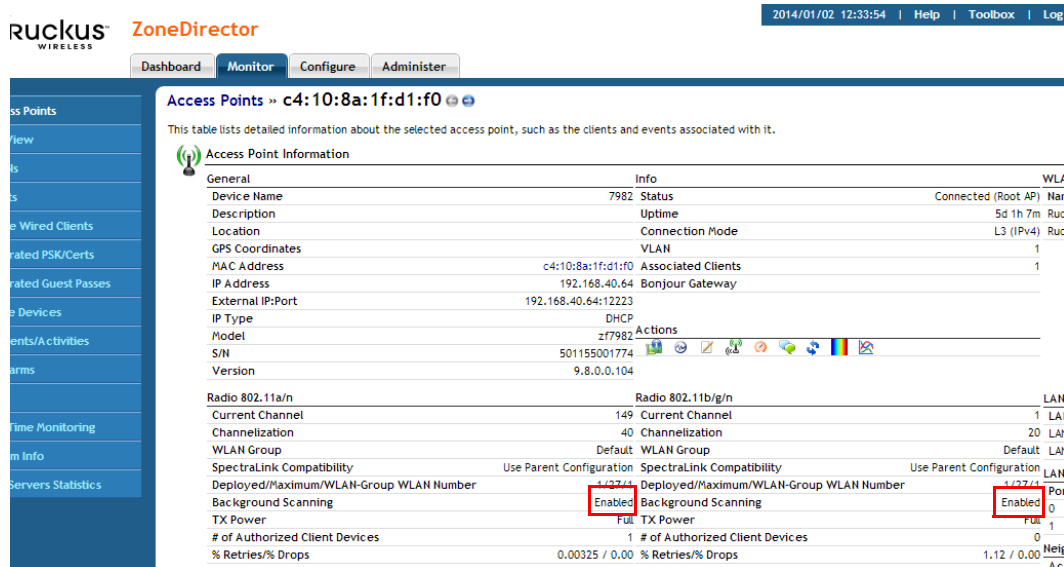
Ruckus WIRELESS ZoneDirector

2014/01/02 12:33:54 | Help | Toolbox | Log

Dashboard Monitor Configure Administer

ss Points
View
ls
ts
e Wired Clients
rated PSK/Certs
rated Guest Passes
e Devices
ents/Activities
arms
Time Monitoring
m Info
Servers Statistics

Access Points » c4:10:8a:1f:d1:f0

This table lists detailed information about the selected access point, such as the clients and events associated with it.

Access Point Information

| General | | Info | |
|---|---|---|---|
| Device Name | 7982 | Status | Connected (Root AP) |
| Description | | Uptime | 5d 1h 7m |
| Location | | Connection Mode | L3 (IPv4) |
| GPS Coordinates | | VLAN | 1 |
| MAC Address | c4:10:8a:1f:d1:f0 | Associated Clients | 1 |
| IP Address | 192.168.40.64 | Bonjour Gateway | |
| External IP:Port | 192.168.40.64:12223 | | |
| IP Type | DHCP | | |
| Model | zf7982 | Actions | |
| S/N | 501155001774 | | |
| Version | 9.8.0.0.104 | | |

WLA
Nar
Ruc
Ruc

| Radio 802.11a/n | | Radio 802.11b/g/n | |
|---|---|---|---|
| Current Channel | 149 | Current Channel | 1 |
| Channelization | 40 | Channelization | 20 |
| WLAN Group | Default | WLAN Group | Default |
| SpectraLink Compatibility | Use Parent Configuration | SpectraLink Compatibility | Use Parent Configuration |
| Deployed/Maximum/WLAN-Group WLAN Number | 1/27/1 | Deployed/Maximum/WLAN-Group WLAN Number | 1/27/1 |
| Background Scanning | Enabled | Background Scanning | Enabled |
| TX Power | Full | TX Power | Full |
| # of Authorized Client Devices | 1 | # of Authorized Client Devices | 0 |
| % Retries/% Drops | 0.00325 / 0.00 | % Retries/% Drops | 1.12 / 0.00 |

LAN
LAN
LAN
LAN
Por
0
1
Neig